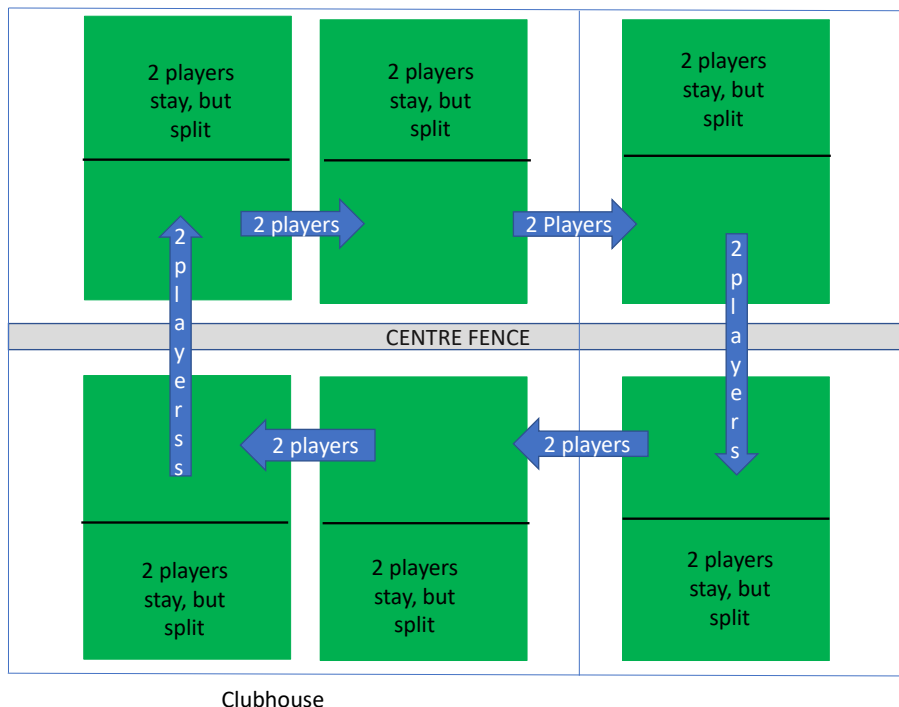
2 players stay, but split

2 players stay, but split

2 players stay, but split

2 players

2 Players

2 players

2 players

CENTRE FENCE

2 players

2 players

2 players

2 players stay, but split

2 players stay, but split

2 players stay, but split

Clubhouse